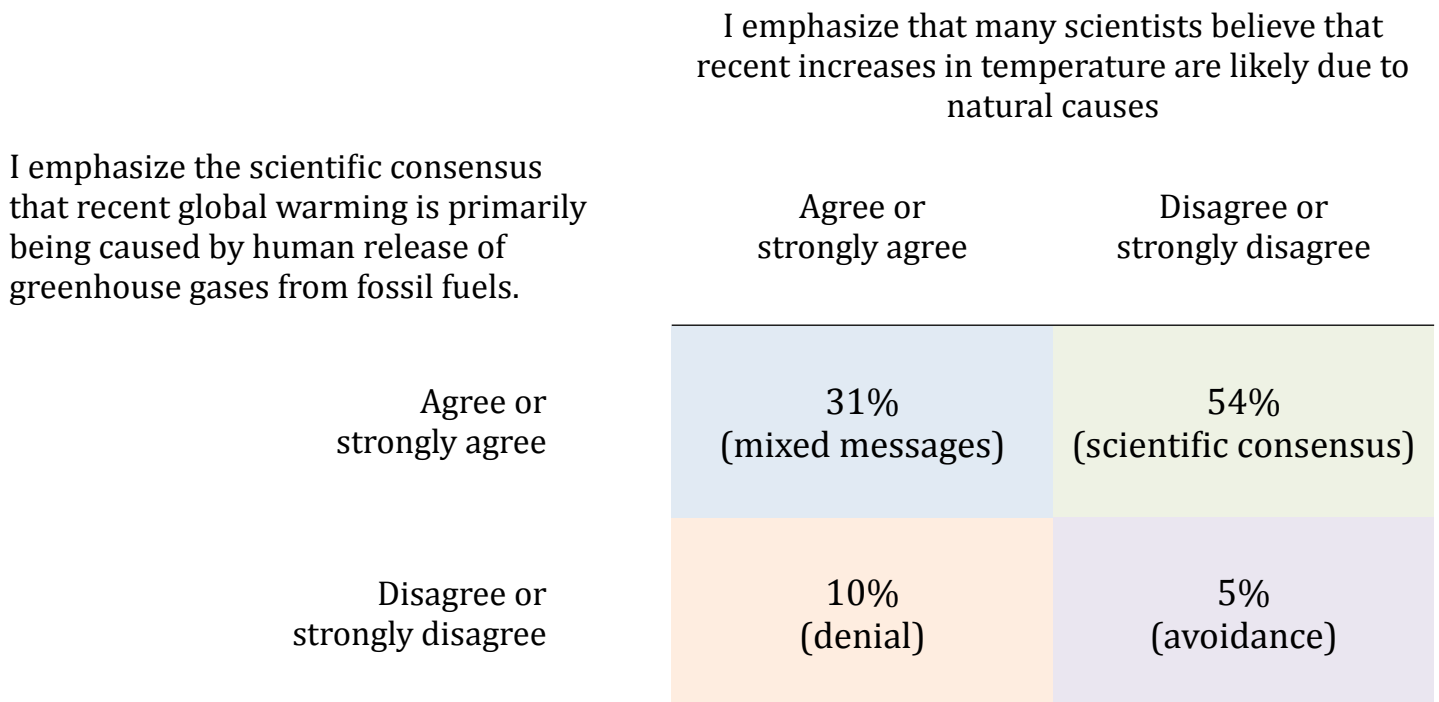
I emphasize that many scientists believe that recent increases in temperature are likely due to natural causes

| I emphasize the scientific consensus that recent global warming is primarily being caused by human release of greenhouse gases from fossil fuels. | Agree or strongly agree | Disagree or strongly disagree |
|---|---|---|
| Agree or strongly agree | 31% (mixed messages) | 54% (scientific consensus) |
| Disagree or strongly disagree | 10% (denial) | 5% (avoidance) |